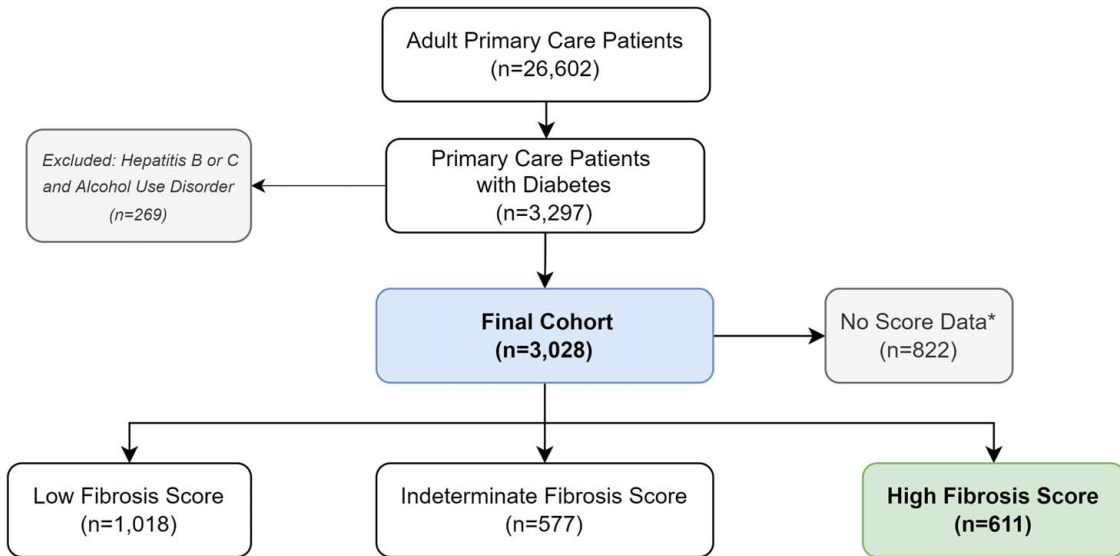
Adult Primary Care Patients
(n=26,602)

Excluded: Hepatitis B or C and Alcohol Use Disorder
(n=269)

Primary Care Patients with Diabetes
(n=3,297)

Final Cohort
(n=3,028)

No Score Data*
(n=822)

Low Fibrosis Score
(n=1,018)

Indeterminate Fibrosis Score
(n=577)

High Fibrosis Score
(n=611)